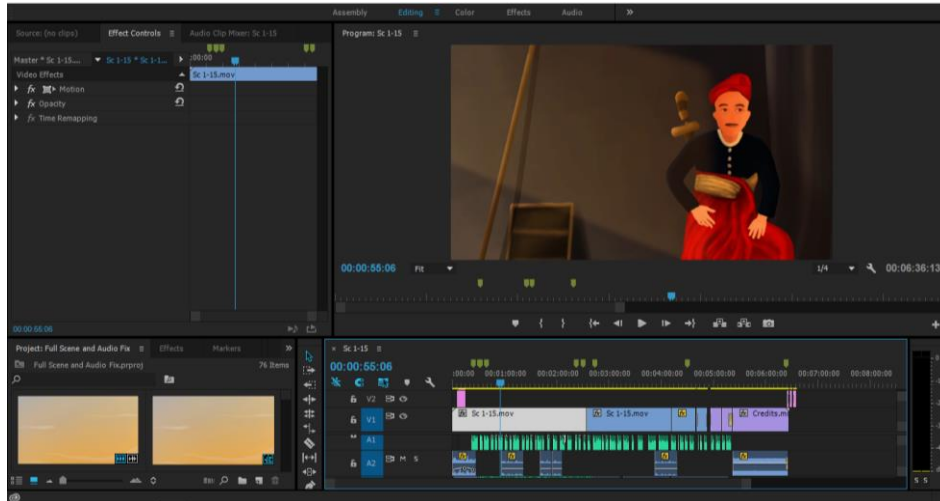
Assembly Editing ≡ Color Effects Audio »

Source: (no clips) Effect Controls ≡ Audio Clip Mixer: Sc 1-15

Master * Sc 1-15... ▼ Sc 1-15 * Sc 1-1... ▶ :00:00

Video Effects ▲ Sc 1-15.mov

fx Motion

fx Opacity

fx Time Remapping

00:00:55:06

Program: Sc 1-15 ≡

00:00:55:06 Fit 1/4 00:06:36:13

Project: Full Scene and Audio Fix ≡ Effects Markers »

Full Scene and Audio Fix.prproj 76 Items

× Sc 1-15 ≡

00:00:55:06

:00:00 00:01:00:00 00:02:00:00 00:03:00:00 00:04:00:00 00:05:00:00 00:06:00:00 00:07:00:00 00:08:00:00

V2

V1 Sc 1-15.mov Sc 1-15.mov Credits.m

A1

A2 M S

S S